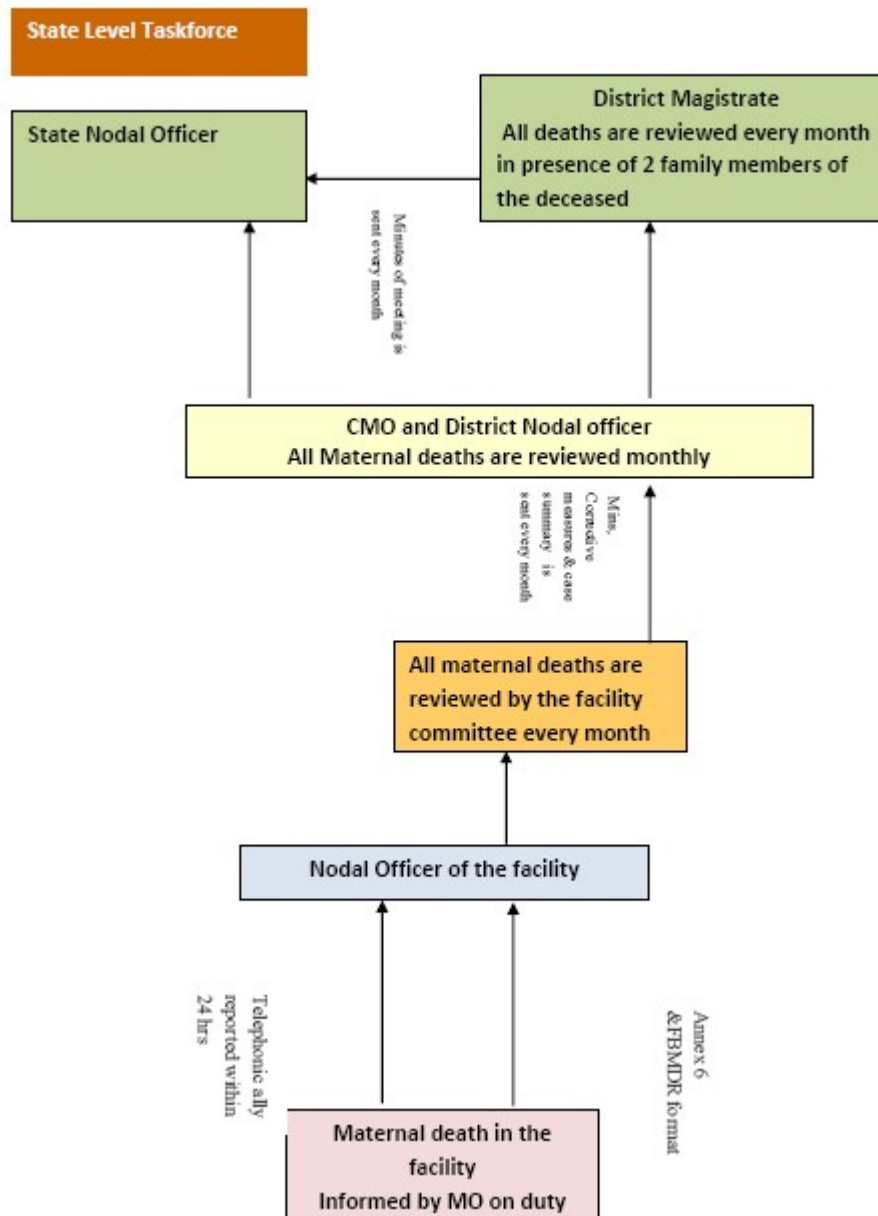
State Level Taskforce

State Nodal Officer

District Magistrate
All deaths are reviewed every month in presence of 2 family members of the deceased

Minutes of meeting is sent every month

CMO and District Nodal officer
All Maternal deaths are reviewed monthly

Mins, Corrective measures & case summary is sent every month

All maternal deaths are reviewed by the facility committee every month

Nodal Officer of the facility

Telephonic ally reported within 24 hrs

Annex 6 &FBMDR format

Maternal death in the facility
Informed by MO on duty